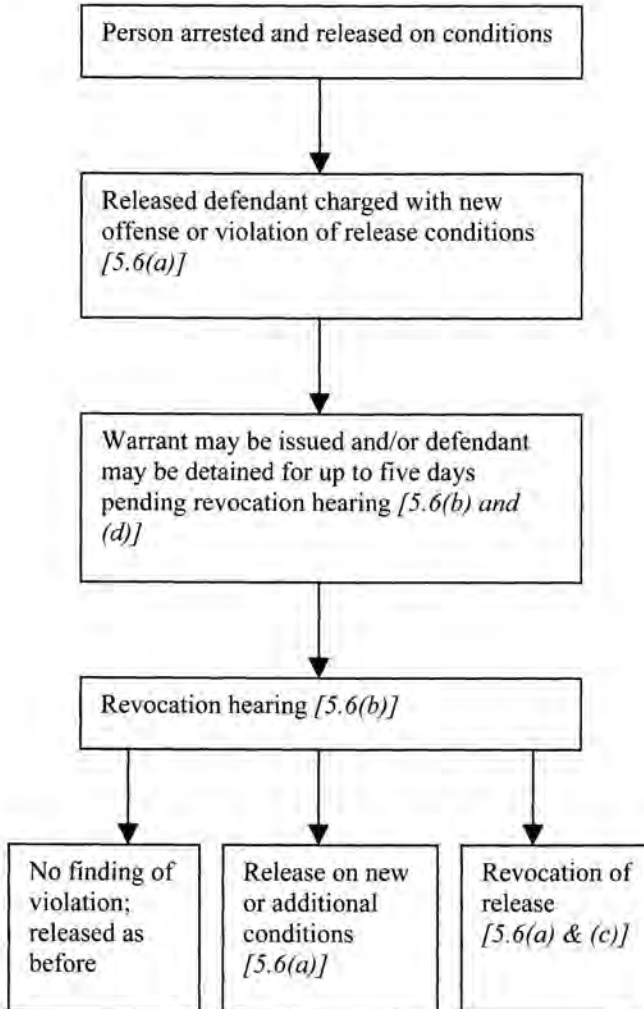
Person arrested and released on conditions

Released defendant charged with new offense or violation of release conditions *[5.6(a)]*

Warrant may be issued and/or defendant may be detained for up to five days pending revocation hearing *[5.6(b) and (d)]*

Revocation hearing *[5.6(b)]*

No finding of violation; released as before

Release on new or additional conditions *[5.6(a)]*

Revocation of release *[5.6(a) & (c)]*